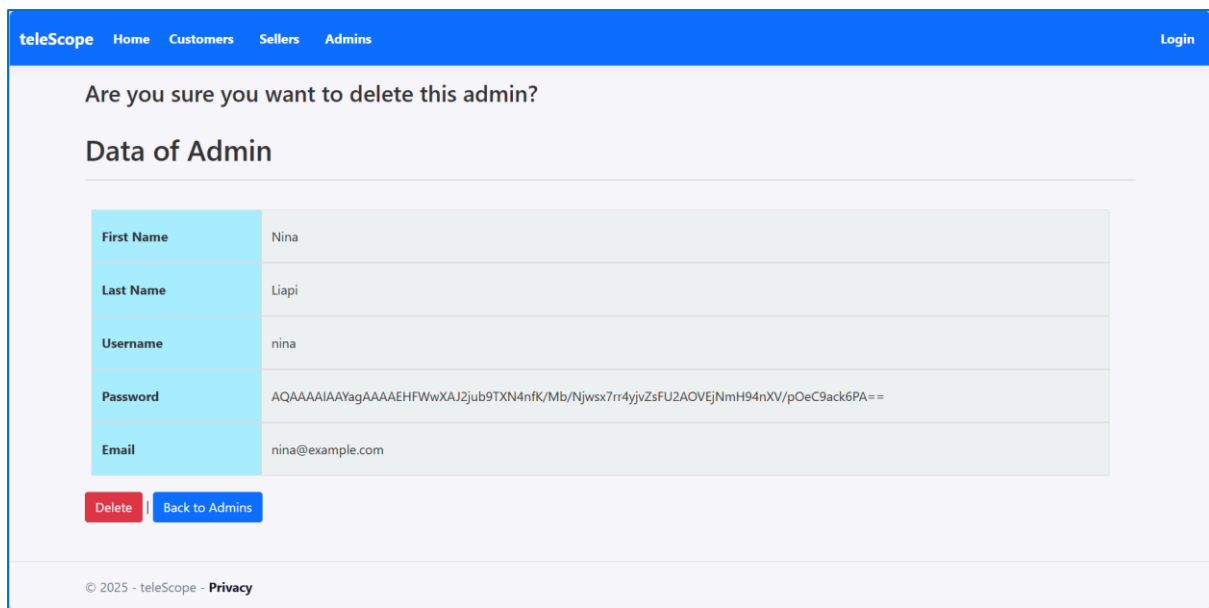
teleScope Home Customers Sellers Admins Login

Are you sure you want to delete this admin?

Data of Admin

| First Name | Nina |
|---|---|
| Last Name | Liapi |
| Username | nina |
| Password | AQAAAAIAAYagAAAAEHFWwXAJ2jub9TXN4nfK/Mb/Njwsx7rr4yjvZsFU2AOVEjNmH94nXV/pOeC9ack6PA== |
| Email | nina@example.com |

Delete | Back to Admins

© 2025 - teleScope - Privacy